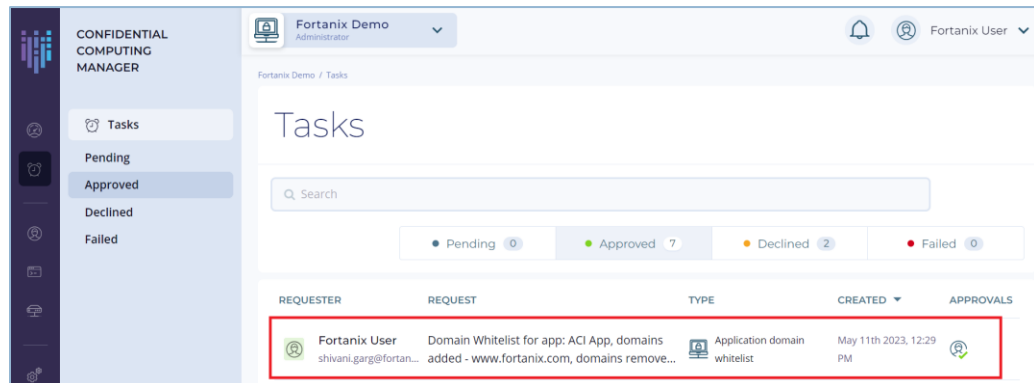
CONFIDENTIAL COMPUTING MANAGER

Tasks
Pending
Approved
Declined
Failed

Fortanix Demo
Administrator

Fortanix User

Fortanix Demo / Tasks

Tasks

Search

Pending 0
Approved 7
Declined 2
Failed 0

| REQUESTER | REQUEST | TYPE | CREATED | APPROVALS |
|---|---|---|---|---|
| Fortanix User shivani.garg@fortan... | Domain Whitelist for app: ACI App, domains added - www.fortanix.com, domains remove... | Application domain whitelist | May 11th 2023, 12:29 PM | |